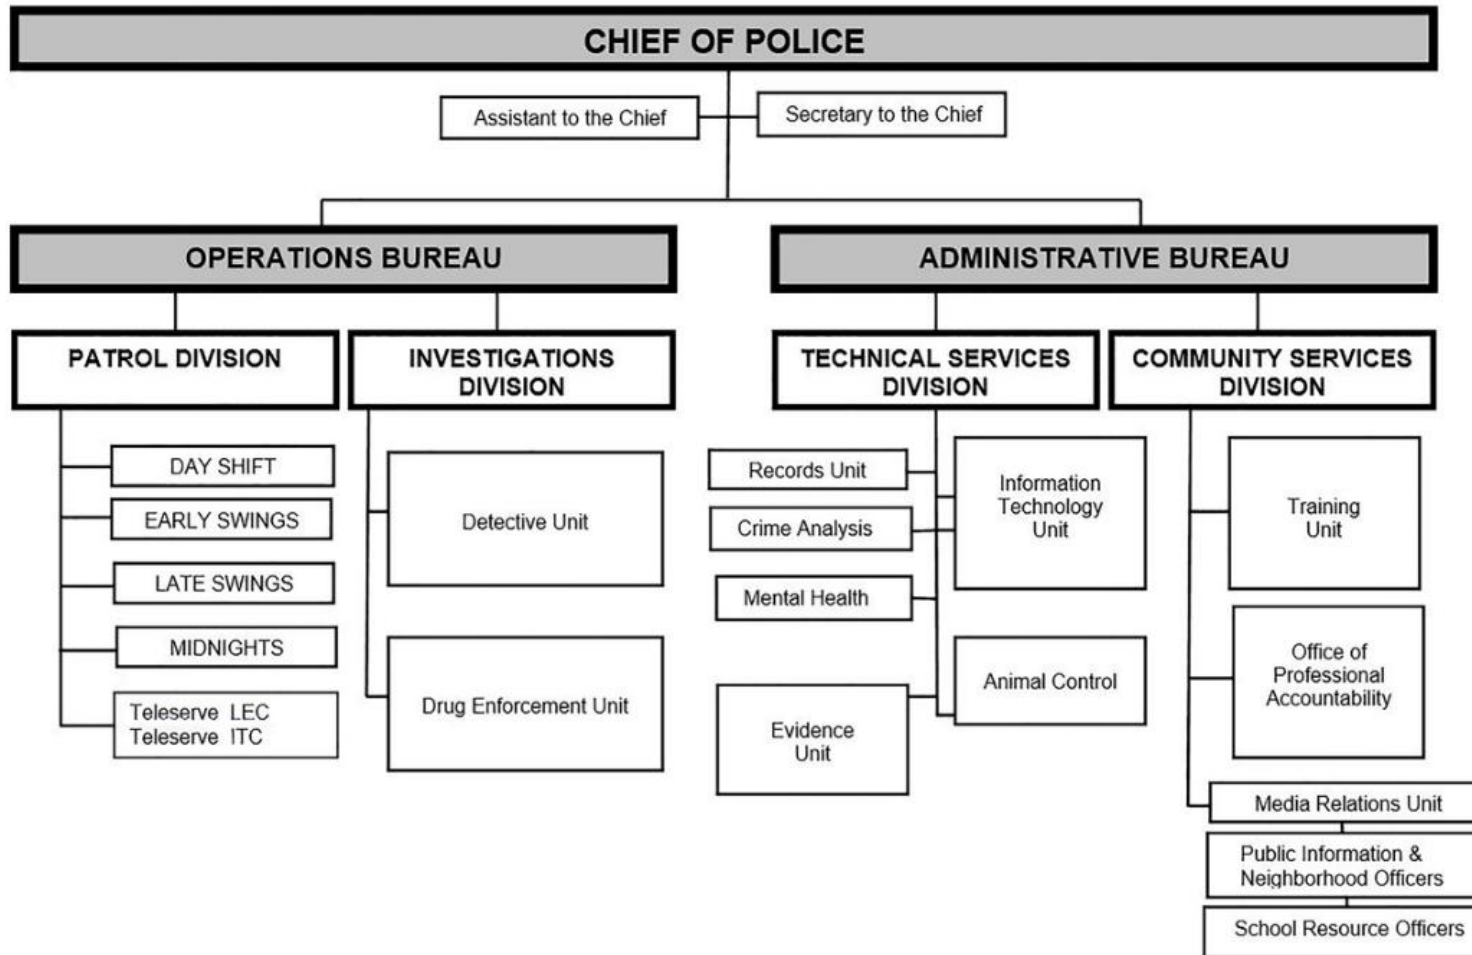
CHIEF OF POLICE

Assistant to the Chief

Secretary to the Chief

OPERATIONS BUREAU

ADMINISTRATIVE BUREAU

PATROL DIVISION

INVESTIGATIONS DIVISION

TECHNICAL SERVICES DIVISION

COMMUNITY SERVICES DIVISION

DAY SHIFT

EARLY SWINGS

LATE SWINGS

MIDNIGHTS

Teleserve LEC
Teleserve ITC

Detective Unit

Drug Enforcement Unit

Records Unit

Crime Analysis

Mental Health

Evidence Unit

Information Technology Unit

Animal Control

Training Unit

Office of Professional Accountability

Media Relations Unit

Public Information & Neighborhood Officers

School Resource Officers